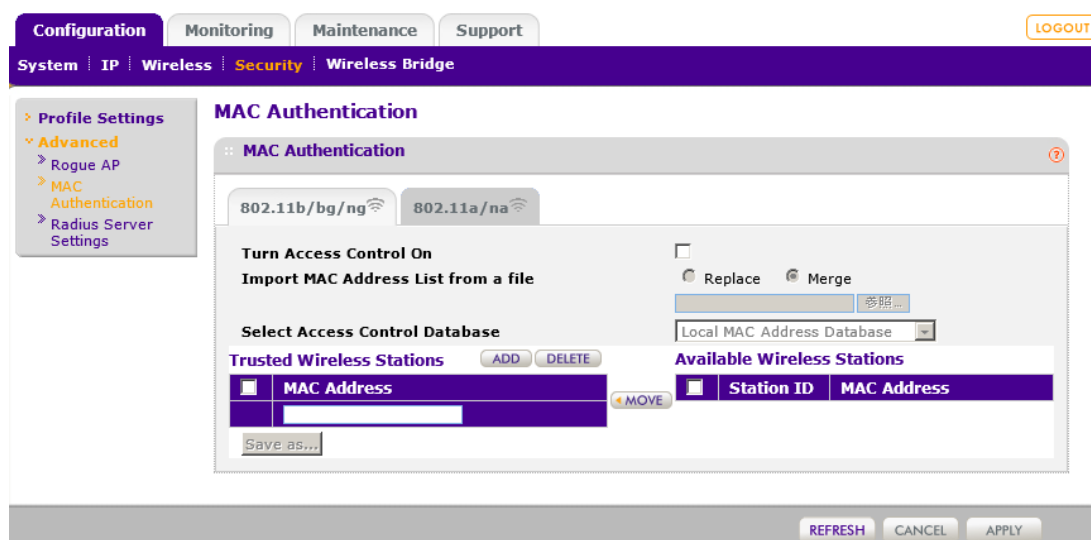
Configuration | Monitoring | Maintenance | Support

LOGOUT

System | IP | Wireless | Security | Wireless Bridge

Profile Settings
Advanced
Rogue AP
MAC Authentication
Radius Server Settings

MAC Authentication

MAC Authentication

802.11b/bg/ng | 802.11a/na

Turn Access Control On
Import MAC Address List from a file
Replace Merge
参照...
Select Access Control Database
Local MAC Address Database

Trusted Wireless Stations
ADD DELETE

| | MAC Address |
|---|---|
| | |

Save as...

MOVE

Available Wireless Stations

| | Station ID | MAC Address |
|---|---|---|

REFRESH CANCEL APPLY